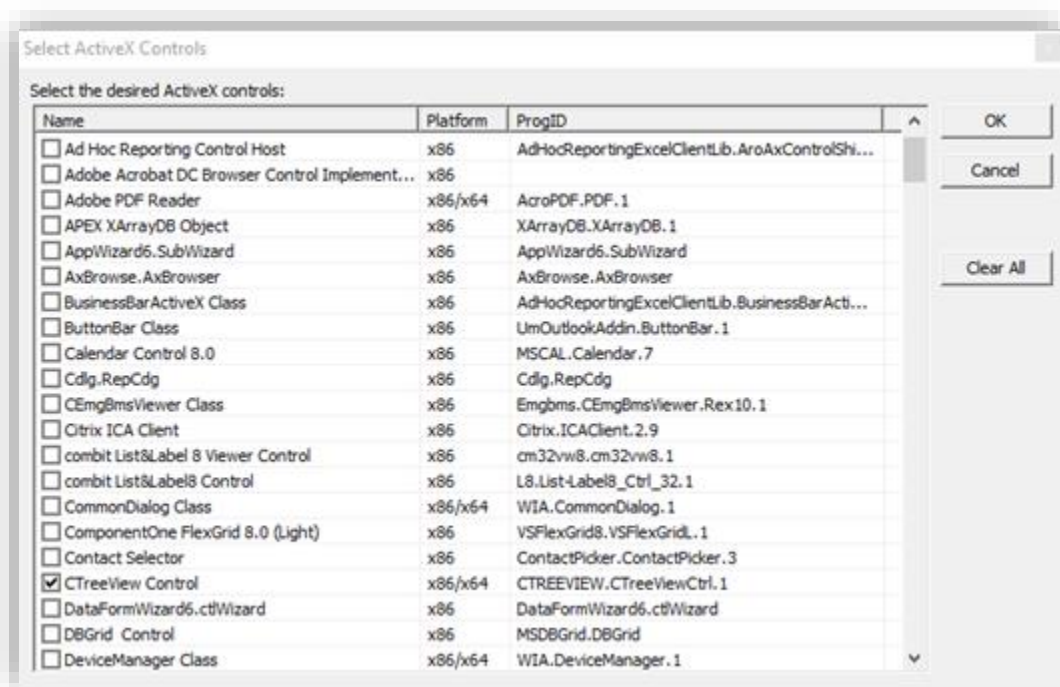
Select ActiveX Controls

Select the desired ActiveX controls:

| Name | Platform | ProgID |
|---|---|---|
| Ad Hoc Reporting Control Host | x86 | AdHocReportingExcelClientLib.AroAxControlShi... |
| Adobe Acrobat DC Browser Control Implement... | x86 | |
| Adobe PDF Reader | x86/x64 | AcroPDF.PDF.1 |
| APEX XArrayDB Object | x86 | XArrayDB.XArrayDB.1 |
| AppWizard6.SubWizard | x86 | AppWizard6.SubWizard |
| AxBrowse.AxBrowser | x86 | AxBrowse.AxBrowser |
| BusinessBarActiveX Class | x86 | AdHocReportingExcelClientLib.BusinessBarActi... |
| ButtonBar Class | x86 | UmOutlookAddin.ButtonBar.1 |
| Calendar Control 8.0 | x86 | MSCAL.Calendar.7 |
| Cdlg.RepCdg | x86 | Cdlg.RepCdg |
| CEmgBmsViewer Class | x86 | Emgbms.CEmgBmsViewer.Rex10.1 |
| Citrix ICA Client | x86 | Citrix.ICAClient.2.9 |
| combit List&Label 8 Viewer Control | x86 | cm32vw8.cm32vw8.1 |
| combit List&Label8 Control | x86 | L8.List-Label8_Ctrl_32.1 |
| CommonDialog Class | x86/x64 | WIA.CommonDialog.1 |
| ComponentOne FlexGrid 8.0 (Light) | x86 | VSFlexGrid8.VSFlexGridL.1 |
| Contact Selector | x86 | ContactPicker.ContactPicker.3 |
| CTreeView Control | x86/x64 | CTREEVIEW.CTreeViewCtrl.1 |
| DataFormWizard6.ctlWizard | x86 | DataFormWizard6.ctlWizard |
| DBGrid Control | x86 | MSDBGrid.DBGrid |
| DeviceManager Class | x86/x64 | WIA.DeviceManager.1 |

OK

Cancel

Clear All